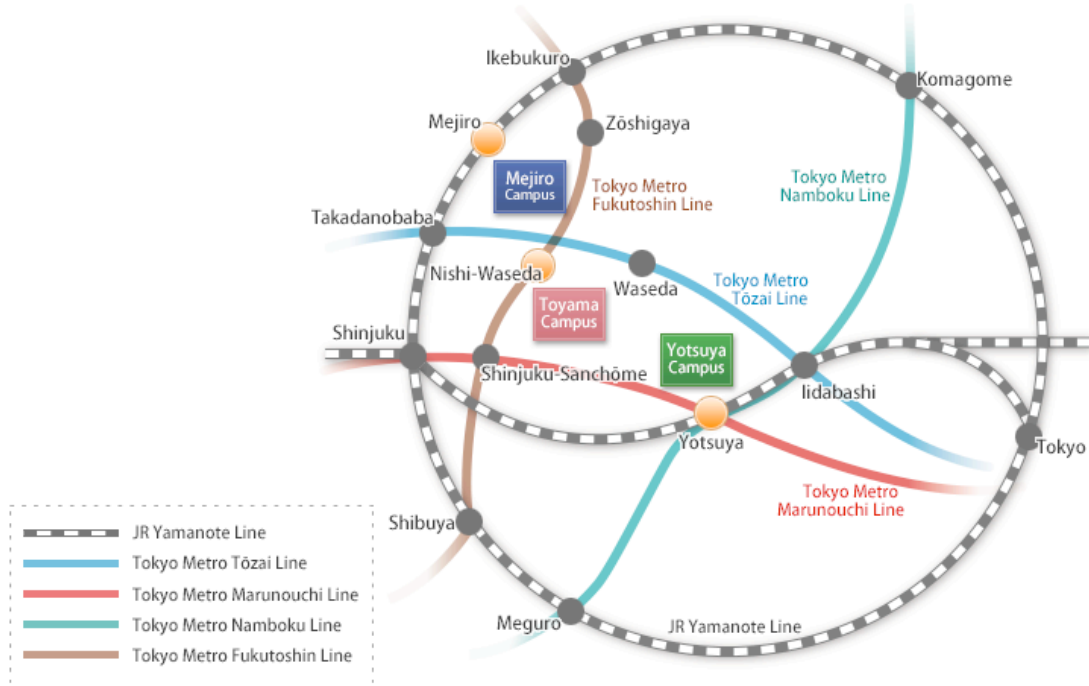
Ikebukuro

Komagome

Mejiro

Zōshigaya

Mejiro Campus

Tokyo Metro Fukutoshin Line

Tokyo Metro Namboku Line

Takadanobaba

Nishi-Waseda

Waseda

Tokyo Metro Tōzai Line

Toyama Campus

Shinjuku

Yotsuya Campus

Shinjuku-Sanchōme

Iidabashi

Yotsuya

Tokyo

Tokyo Metro Marunouchi Line

Shibuya

Meguro

JR Yamanote Line

JR Yamanote Line
Tokyo Metro Tōzai Line
Tokyo Metro Marunouchi Line
Tokyo Metro Namboku Line
Tokyo Metro Fukutoshin Line